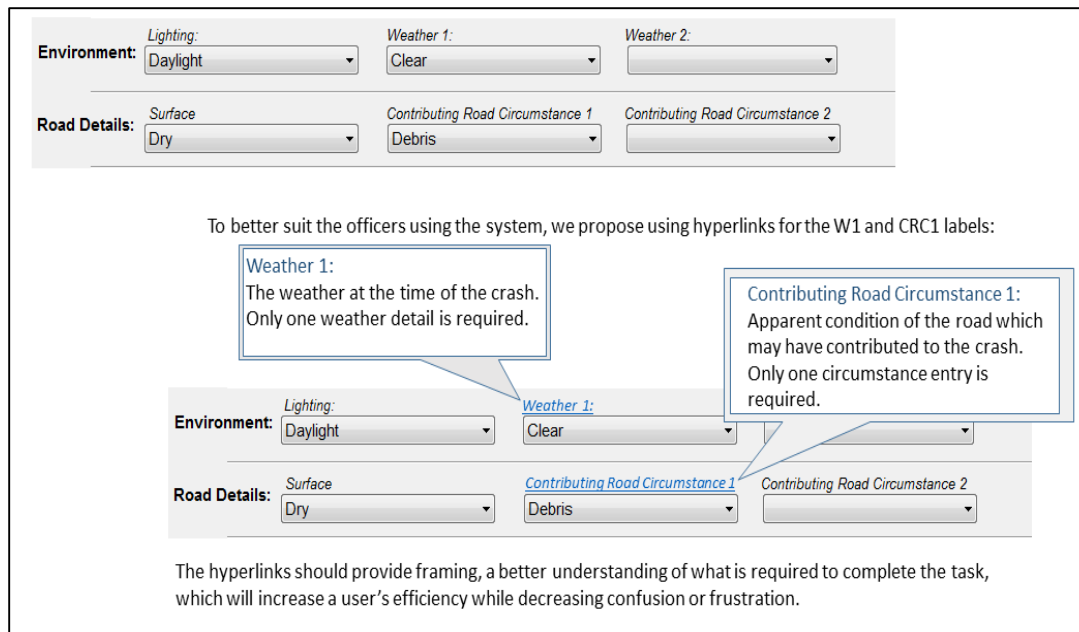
Environment: Lighting: Daylight
Weather 1: Clear
Weather 2:

Road Details: Surface Dry
Contributing Road Circumstance 1 Debris
Contributing Road Circumstance 2

To better suit the officers using the system, we propose using hyperlinks for the W1 and CRC1 labels:

Weather 1:
The weather at the time of the crash. Only one weather detail is required.

Contributing Road Circumstance 1:
Apparent condition of the road which may have contributed to the crash. Only one circumstance entry is required.

Environment: Lighting: Daylight
Weather 1: Clear

Road Details: Surface Dry
Contributing Road Circumstance 1 Debris
Contributing Road Circumstance 2

The hyperlinks should provide framing, a better understanding of what is required to complete the task, which will increase a user's efficiency while decreasing confusion or frustration.